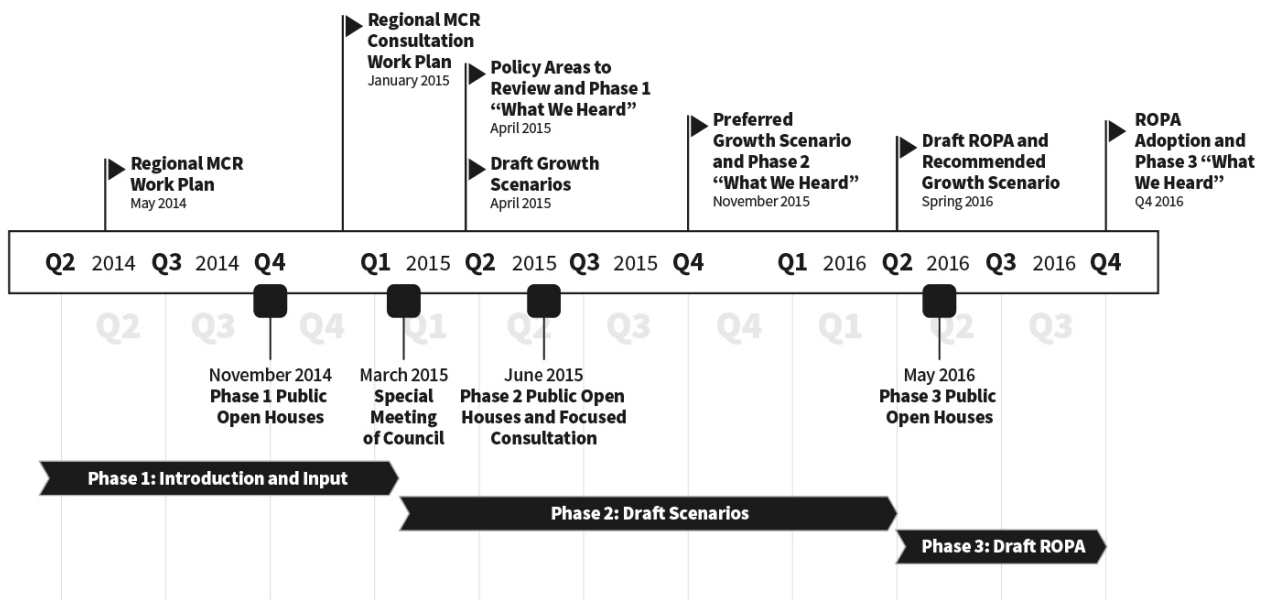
Regional MCR Consultation Work Plan
January 2015

Policy Areas to Review and Phase 1 "What We Heard"
April 2015

Draft Growth Scenarios
April 2015

Regional MCR Work Plan
May 2014

Preferred Growth Scenario and Phase 2 "What We Heard"
November 2015

Draft ROPA and Recommended Growth Scenario
Spring 2016

ROPA Adoption and Phase 3 "What We Heard"
Q4 2016

Q2 2014 Q3 2014 Q4 Q1 2015 Q2 2015 Q3 2015 Q4 Q1 2016 Q2 2016 Q3 2016 Q4

Q2 Q3 Q4 Q1 Q2 Q3 Q4 Q1 Q2 Q3

November 2014
Phase 1 Public Open Houses

March 2015
Special Meeting of Council

June 2015
Phase 2 Public Open Houses and Focused Consultation

May 2016
Phase 3 Public Open Houses

Phase 1: Introduction and Input

Phase 2: Draft Scenarios

Phase 3: Draft ROPA